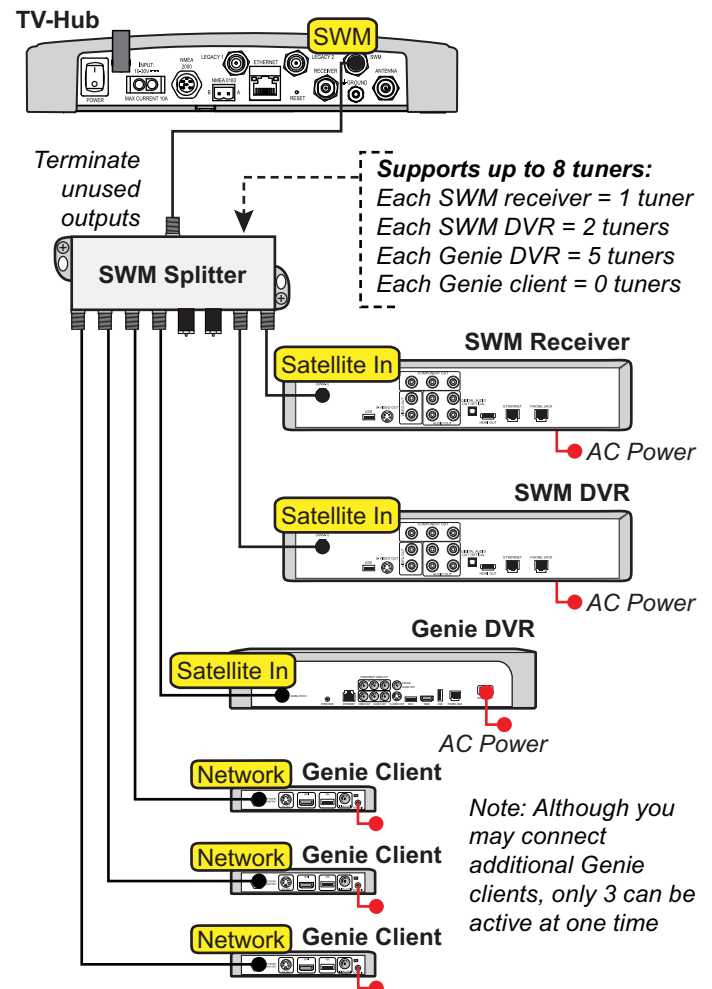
TV-Hub

SWM

POWER

INPUT: 10-30V MAX CURRENT 10A

NMEA 2000

NMEA 0183

LEGACY 1

ETHERNET

LEGACY 2

RESET

RECEIVER

SWM

GROUND

ANTENNA

Terminate unused outputs

Supports up to 8 tuners:
Each SWM receiver = 1 tuner
Each SWM DVR = 2 tuners
Each Genie DVR = 5 tuners
Each Genie client = 0 tuners

SWM Splitter

SWM Receiver

Satellite In

AC Power

SWM DVR

Satellite In

AC Power

Genie DVR

Satellite In

AC Power

Network Genie Client

Network Genie Client

Network Genie Client

Note: Although you may connect additional Genie clients, only 3 can be active at one time